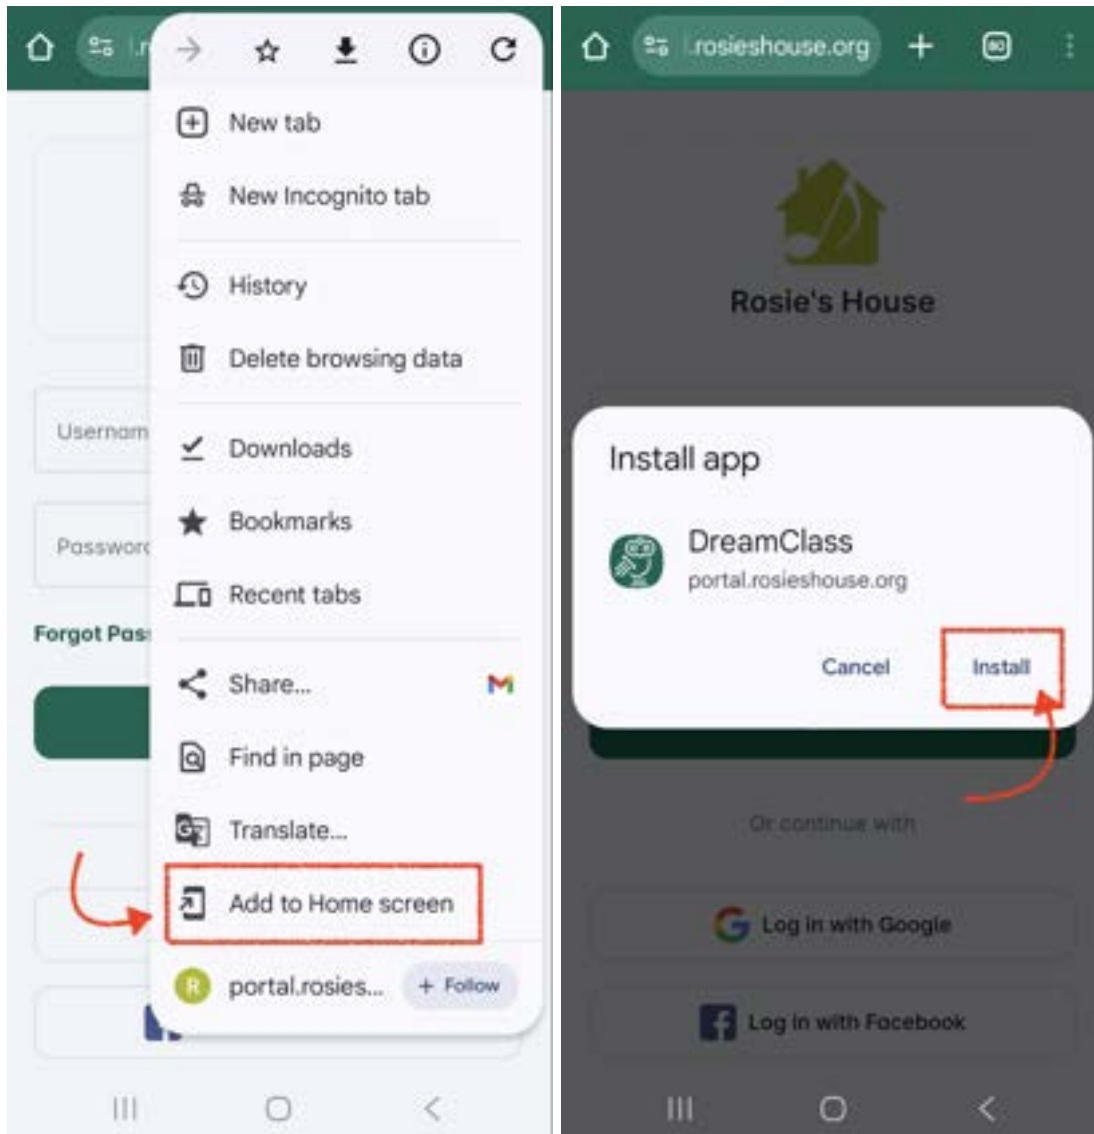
New tab
New Incognito tab
History
Delete browsing data
Downloads
Bookmarks
Recent tabs
Share...
Find in page
Translate...
Add to Home screen
R portal.rosies... + Follow

Usernam
Passwor
Forgot Pas

rosieshouse.org
Rosie's House
Install app
DreamClass
portal.rosieshouse.org
Cancel
Install
Or continue with
Log in with Google
Log in with Facebook